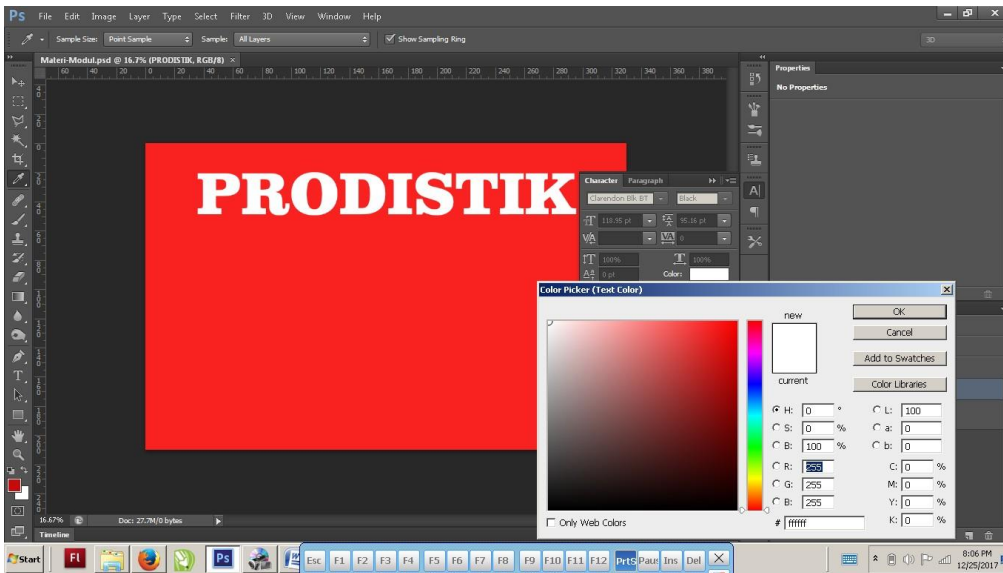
Ps File Edit Image Layer Type Select Filter 3D View Window Help

Sample Size: Point Sample Sample: All Layers Show Sampling Ring 3D

Materi-Modul.psd @ 16.7% (PRODISTIK, RGB/8) ×

60 40 20 0 20 40 60 80 100 120 140 160 180 200 220 240 260 280 300 320 340 360 380

PRODISTIK

Character Paragraph

Clarendon Blk BT Black

118.95 pt 95.16 pt

0

100% 100%

0 pt Color:

Properties

No Properties

Color Picker (Text Color)

new

current

OK

Cancel

Add to Swatches

Color Libraries

H: 0 °

S: 0 %

B: 100 %

R: 255

G: 255

B: 255

L: 100

a: 0

b: 0

C: 0 %

M: 0 %

Y: 0 %

K: 0 %

Only Web Colors

# ffffff

16.67% Doc: 27.7M/0 bytes

Timeline

Start

Esc F1 F2 F3 F4 F5 F6 F7 F8 F9 F10 F11 F12 PrtS Paus Ins Del

8:06 PM
12/25/2017